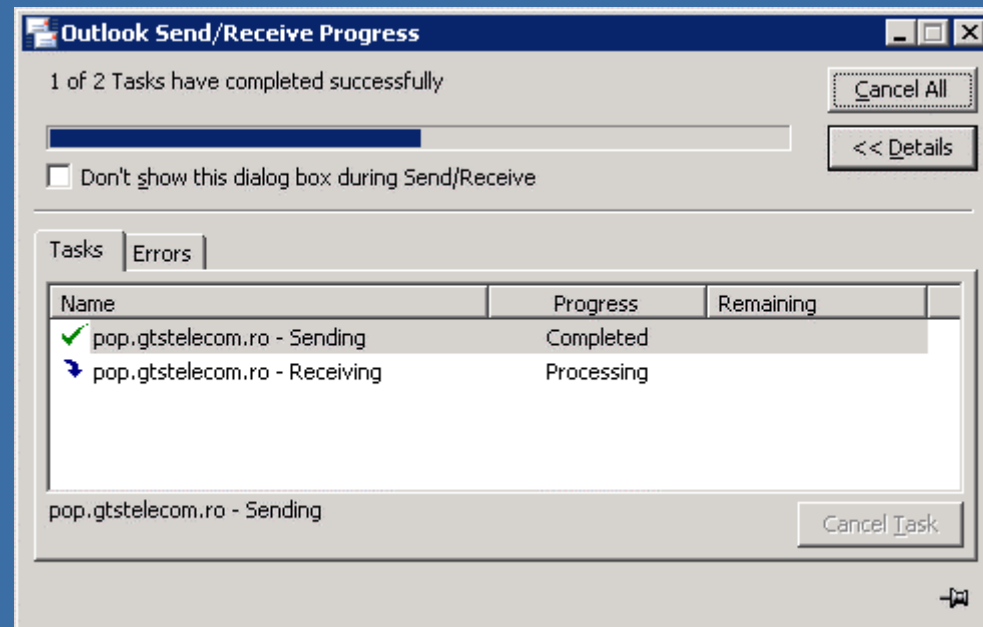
Outlook Send/Receive Progress

1 of 2 Tasks have completed successfully

Cancel All

<< Details

Don't show this dialog box during Send/Receive

Tasks | Errors

| Name | Progress | Remaining |
|---|---|---|
| pop.gtstelecom.ro - Sending | Completed | |
| pop.gtstelecom.ro - Receiving | Processing | |

pop.gtstelecom.ro - Sending

Cancel Task